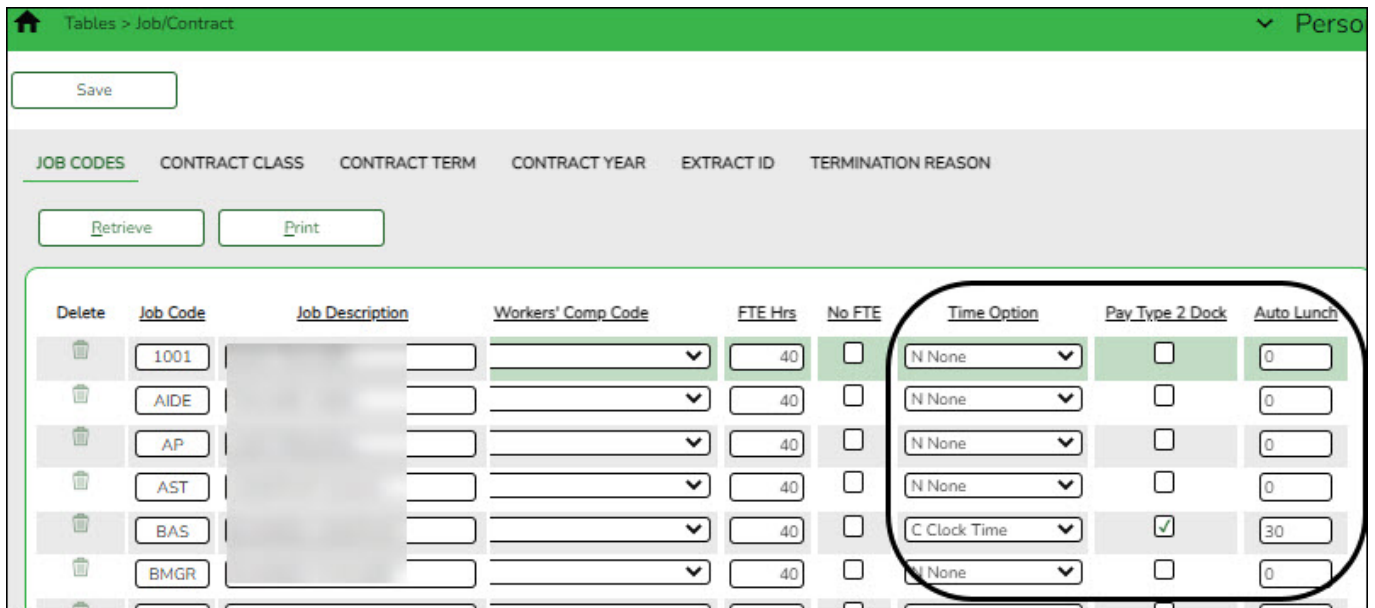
Tables > Job/Contract

Perso

Save

JOB CODES CONTRACT CLASS CONTRACT TERM CONTRACT YEAR EXTRACT ID TERMINATION REASON

Retrieve Print

| Delete | Job Code | Job Description | Workers' Comp Code | FTE Hrs | No FTE | Time Option | Pay Type 2 Dock | Auto Lunch |
|---|---|---|---|---|---|---|---|---|
| | 1001 | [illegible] | | 40 | ☐ | N None | ☐ | 0 |
| | AIDE | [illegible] | | 40 | ☐ | N None | ☐ | 0 |
| | AP | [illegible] | | 40 | ☐ | N None | ☐ | 0 |
| | AST | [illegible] | | 40 | ☐ | N None | ☐ | 0 |
| | BAS | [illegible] | | 40 | ☐ | C Clock Time | ☑ | 30 |
| | BMGR | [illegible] | | 40 | ☐ | N None | ☐ | 0 |